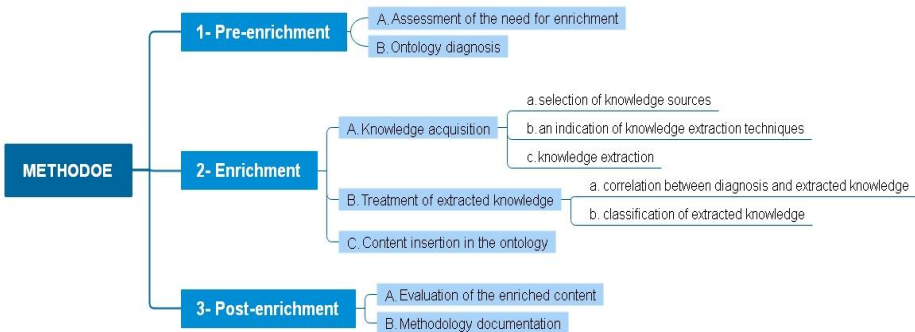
METHODOE

1- Pre-enrichment

A. Assessment of the need for enrichment

B. Ontology diagnosis

2- Enrichment

A. Knowledge acquisition

a. selection of knowledge sources

b. an indication of knowledge extraction techniques

c. knowledge extraction

B. Treatment of extracted knowledge

a. correlation between diagnosis and extracted knowledge

b. classification of extracted knowledge

C. Content insertion in the ontology

3- Post-enrichment

A. Evaluation of the enriched content

B. Methodology documentation